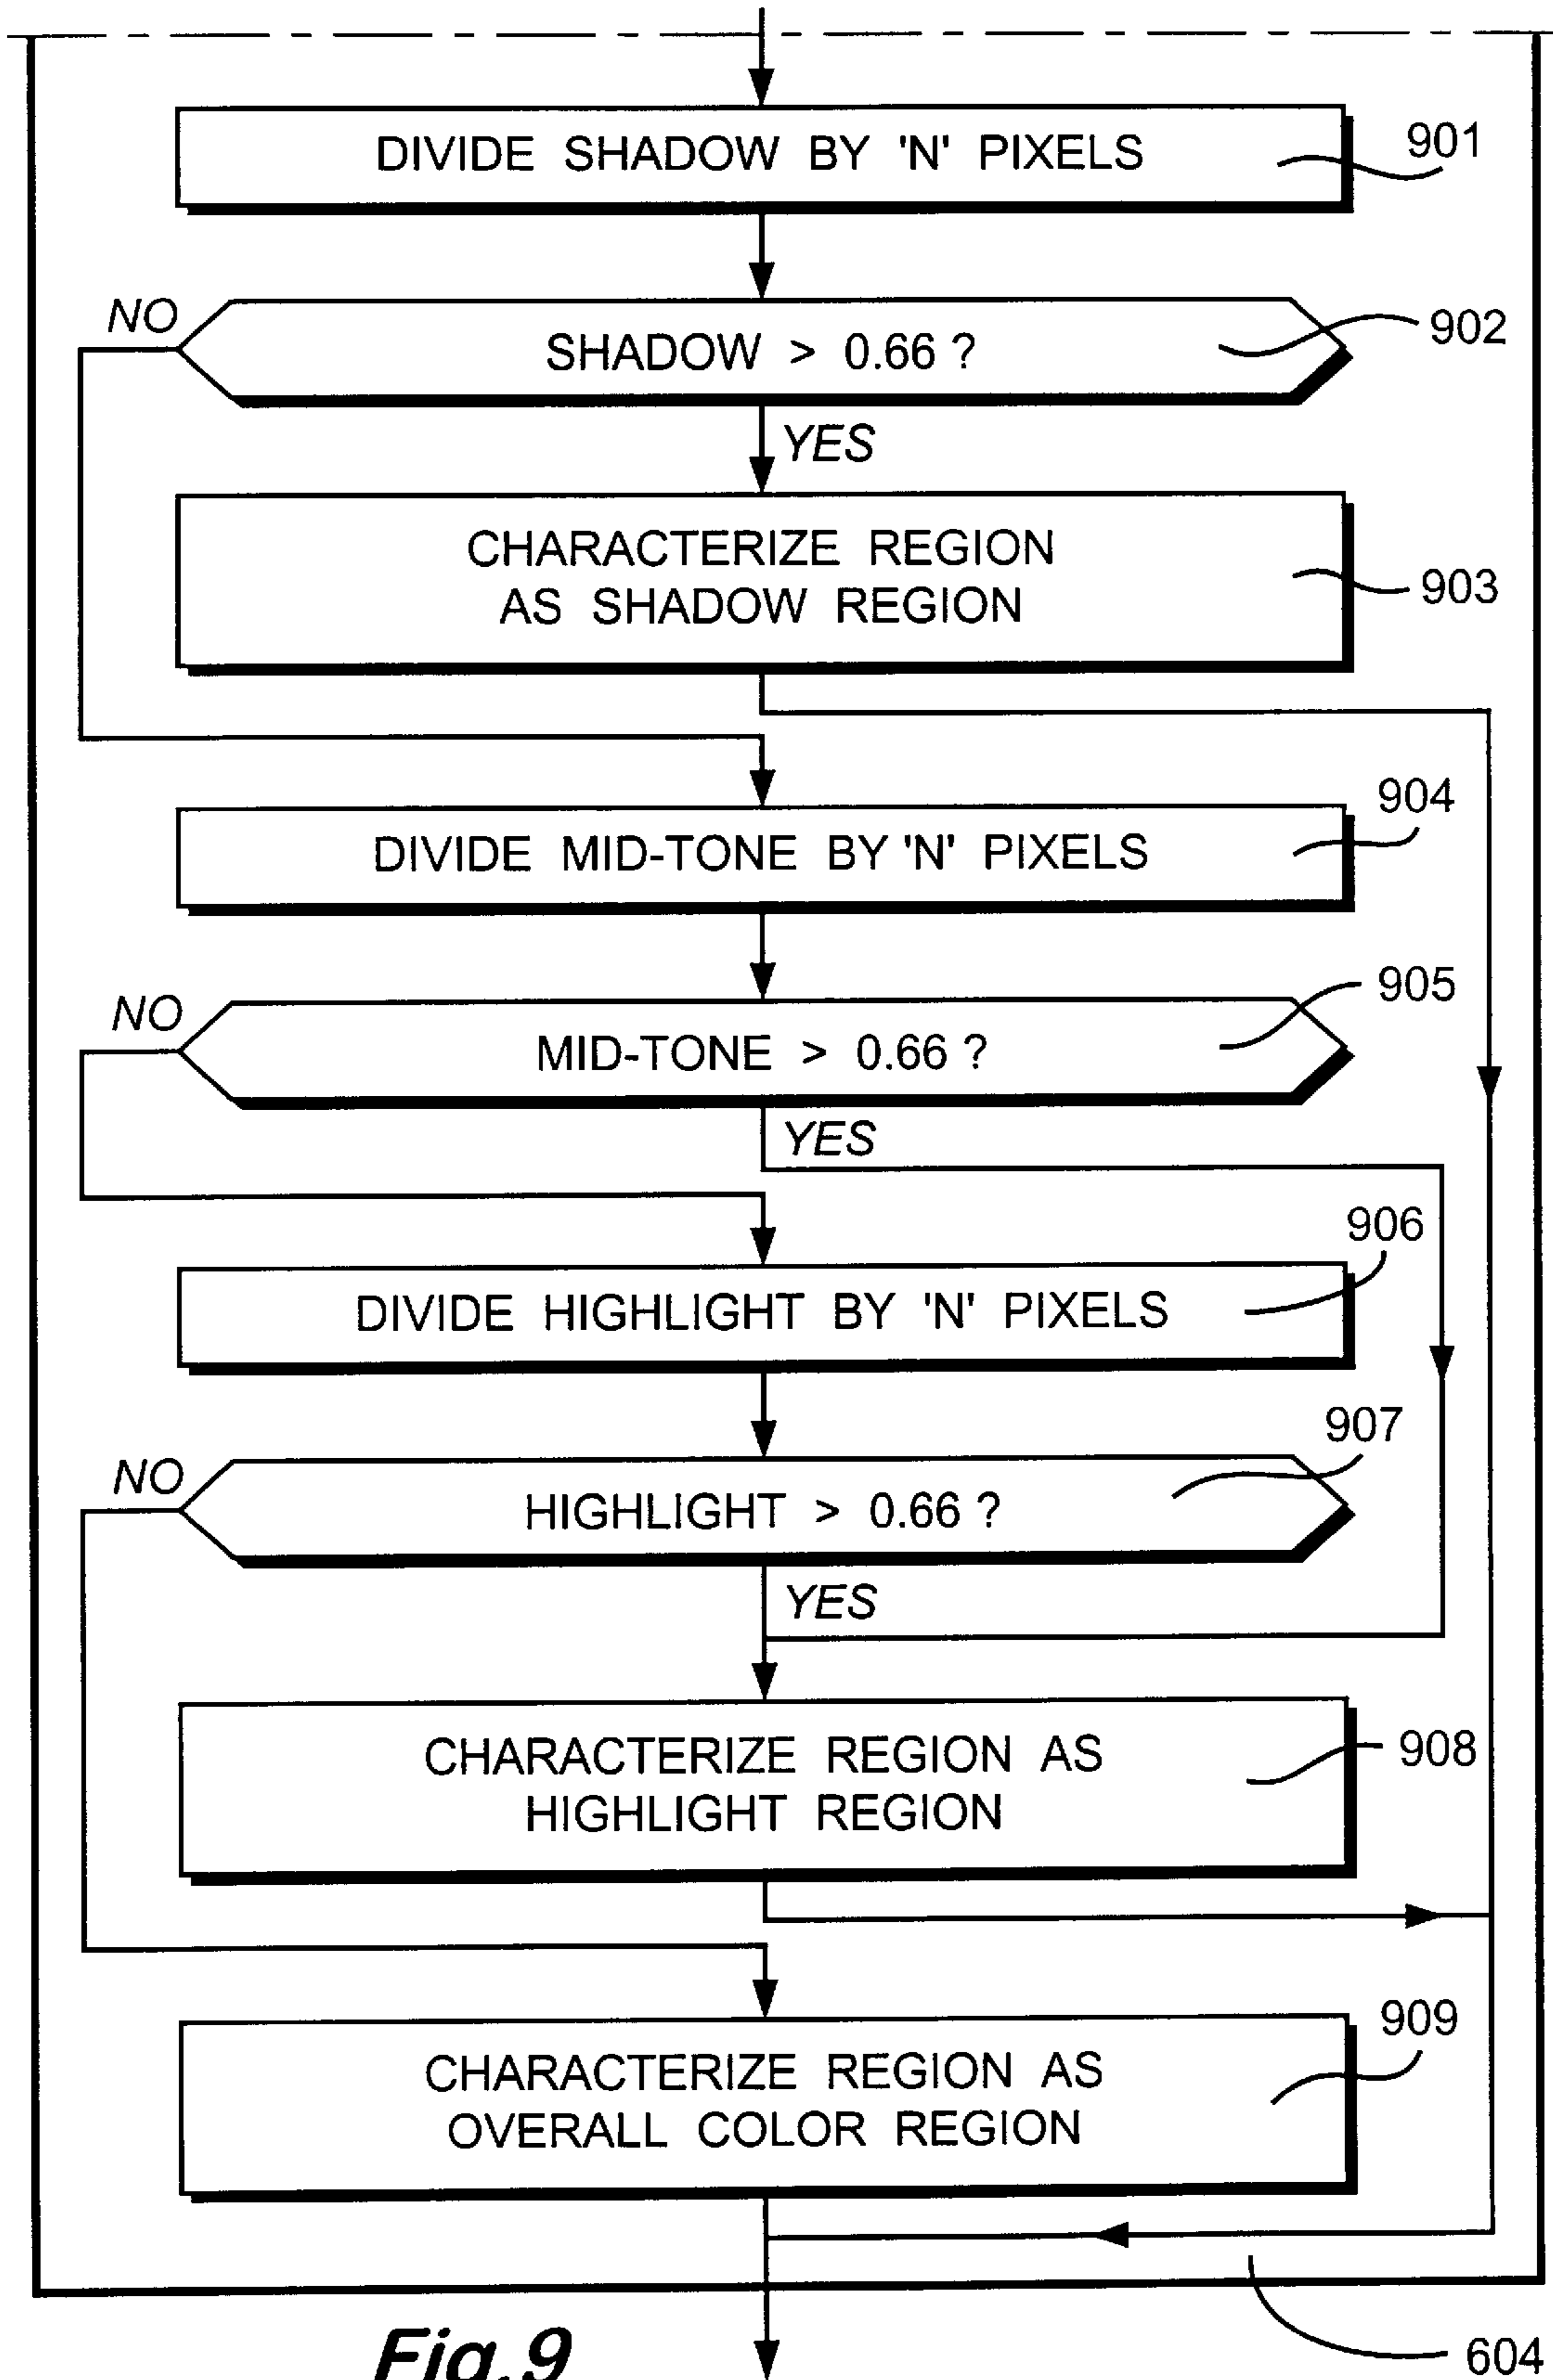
DIVIDE SHADOW BY 'N' PIXELS
901

NO
SHADOW > 0.66 ?
902
YES

CHARACTERIZE REGION AS SHADOW REGION
903

DIVIDE MID-TONE BY 'N' PIXELS
904

NO
MID-TONE > 0.66 ?
905
YES

DIVIDE HIGHLIGHT BY 'N' PIXELS
906

NO
HIGHLIGHT > 0.66 ?
907
YES

CHARACTERIZE REGION AS HIGHLIGHT REGION
908

CHARACTERIZE REGION AS OVERALL COLOR REGION
909

604

Fig.9